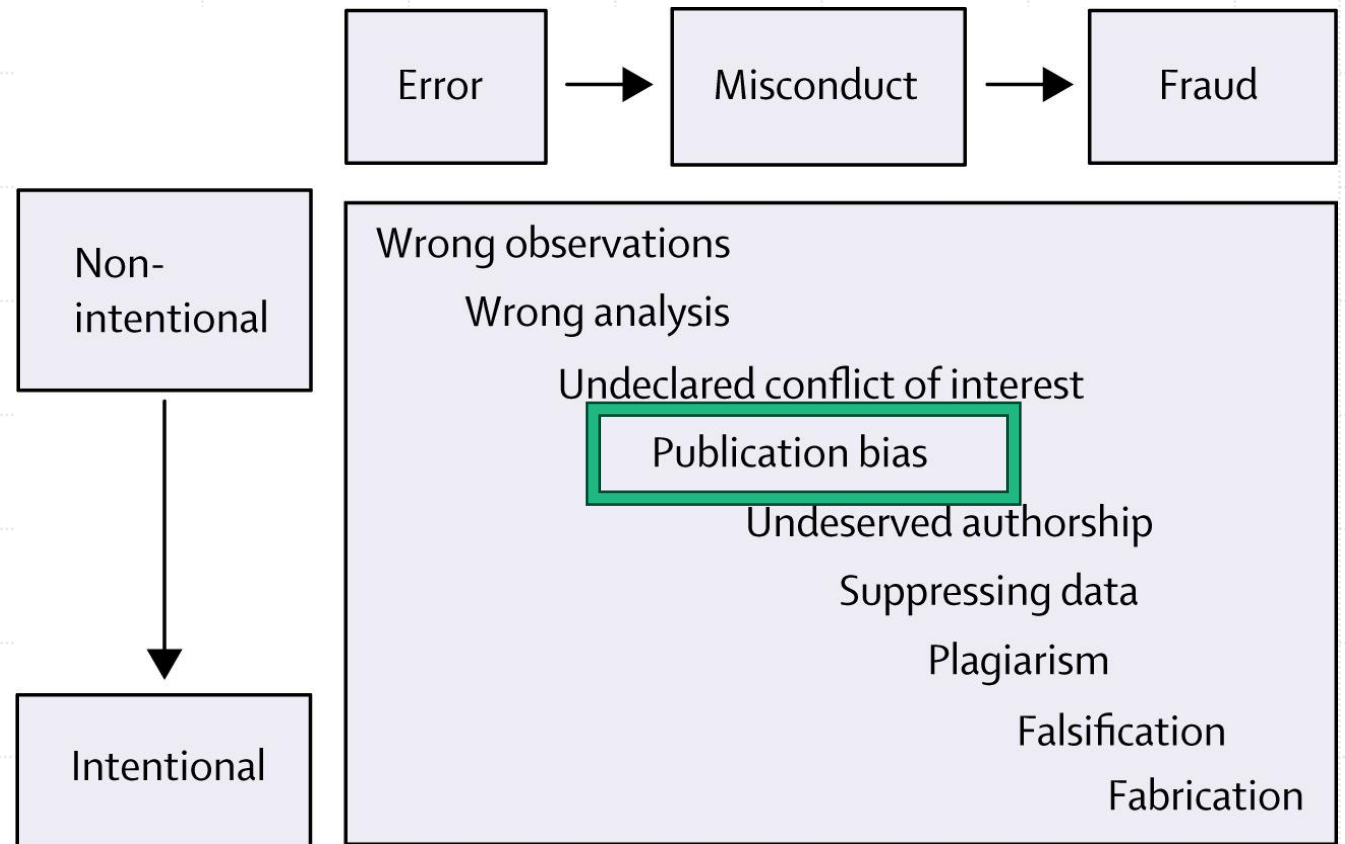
Error

Misconduct

Fraud

Non-intentional

Intentional

Wrong observations

Wrong analysis

Undeclared conflict of interest

Publication bias

Undeserved authorship

Suppressing data

Plagiarism

Falsification

Fabrication